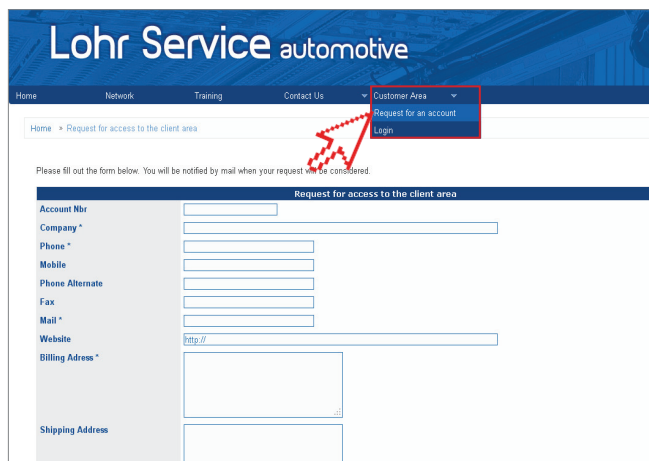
Lohr Service automotive

Home Network Training Contact Us Customer Area

Request for an account

Login

Home » Request for access to the client area

Please fill out the form below. You will be notified by mail when your request will be considered.

Request for access to the client area

Account Nbr

Company *

Phone *

Mobile

Phone Alternate

Fax

Mail *

Website http://

Billing Adress *

Shipping Address